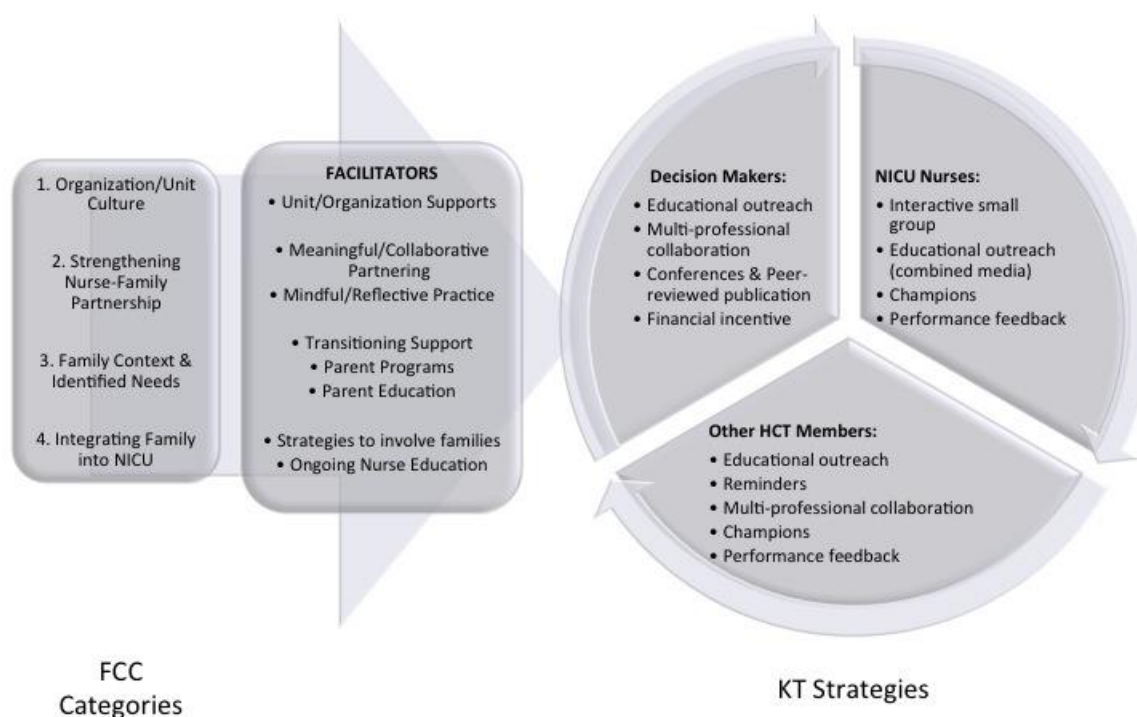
1. Organization/Unit Culture

2. Strengthening Nurse-Family Partnership

3. Family Context & Identified Needs

4. Integrating Family into NICU

FACILITATORS
• Unit/Organization Supports
• Meaningful/Collaborative Partnering
• Mindful/Reflective Practice
• Transitioning Support
• Parent Programs
• Parent Education
• Strategies to involve families
• Ongoing Nurse Education

Decision Makers:
• Educational outreach
• Multi-professional collaboration
• Conferences & Peer-reviewed publication
• Financial incentive

NICU Nurses:
• Interactive small group
• Educational outreach (combined media)
• Champions
• Performance feedback

Other HCT Members:
• Educational outreach
• Reminders
• Multi-professional collaboration
• Champions
• Performance feedback

FCC Categories

KT Strategies